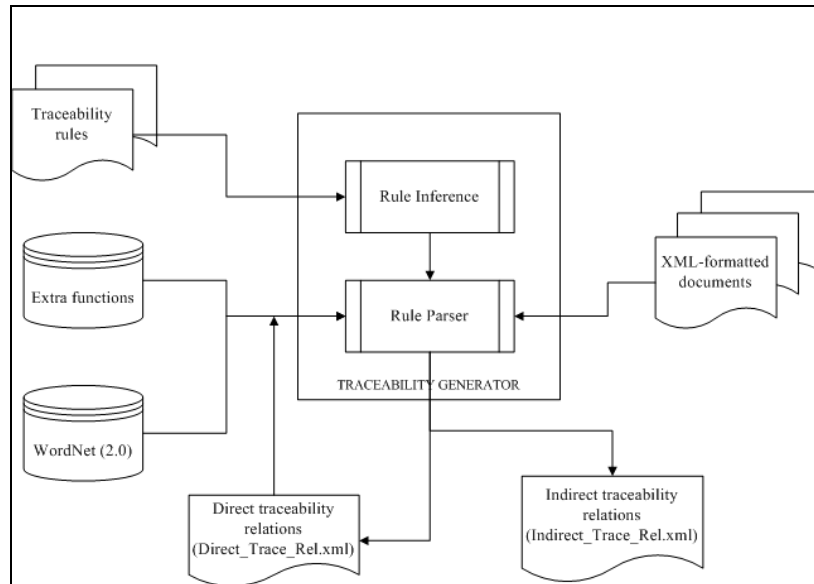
Traceability rules

Rule Inference

XML-formatted documents

Extra functions

Rule Parser

TRACEABILITY GENERATOR

WordNet (2.0)

Direct traceability relations (Direct_Trace_Rel.xml)

Indirect traceability relations (Indirect_Trace_Rel.xml)